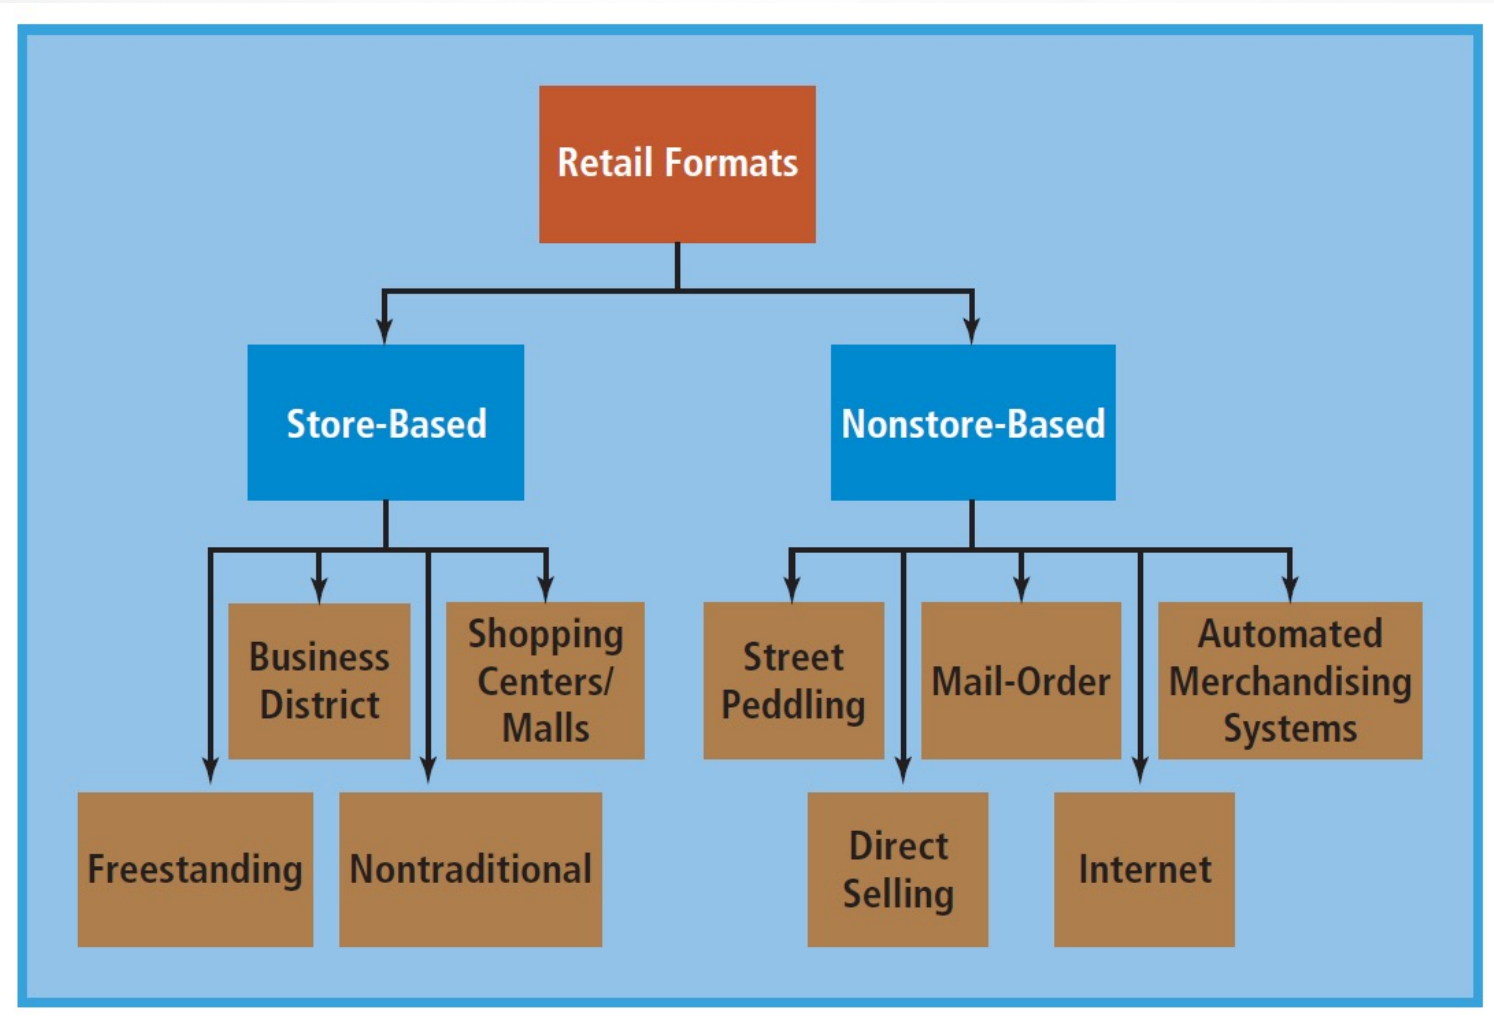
Retail Formats

Store-Based

Nonstore-Based

Business District

Shopping Centers/ Malls

Freestanding

Nontraditional

Street Peddling

Mail-Order

Automated Merchandising Systems

Direct Selling

Internet